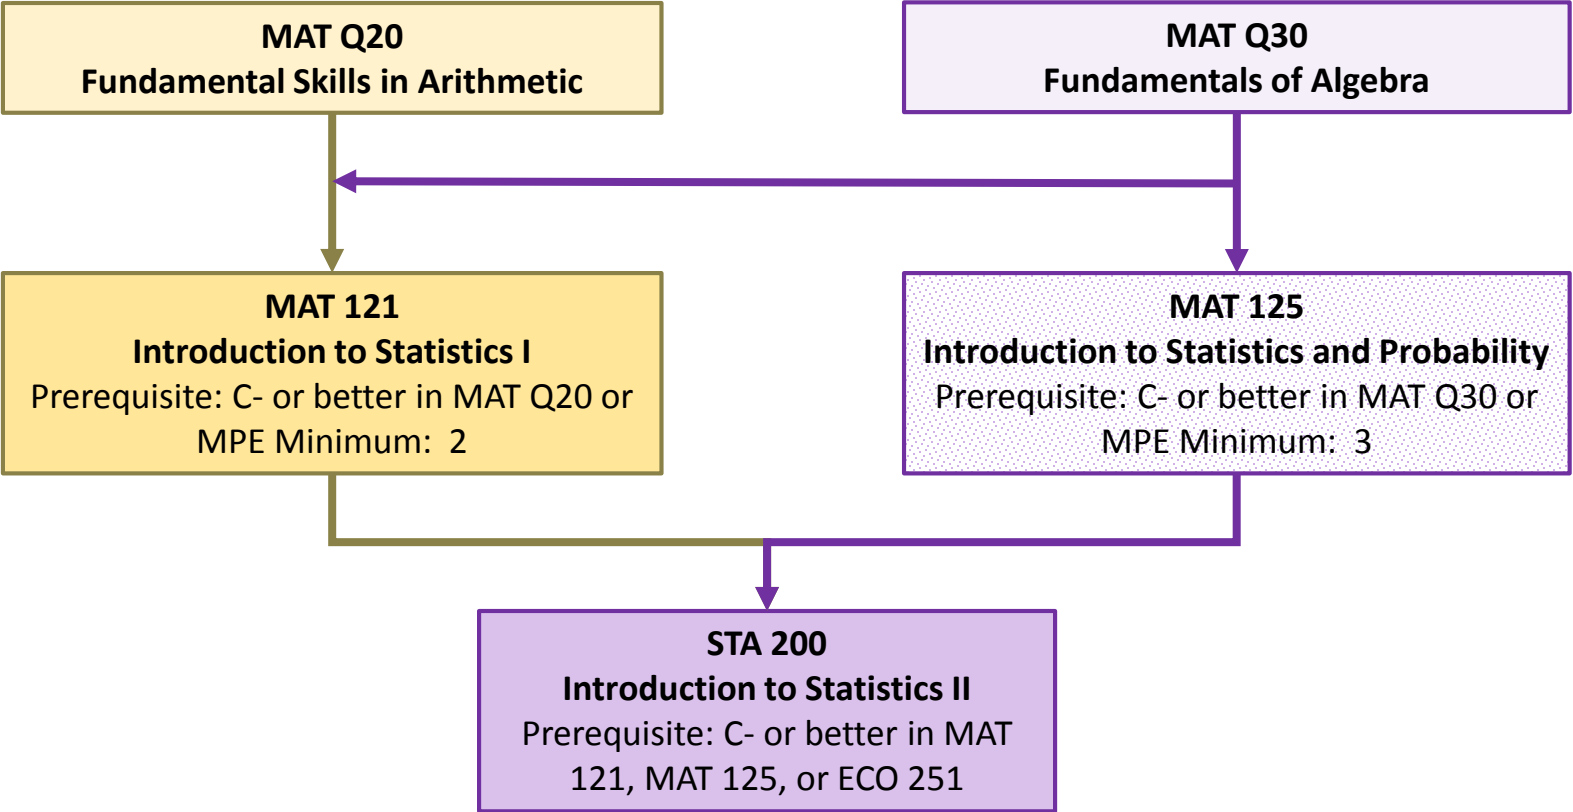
MAT Q20
Fundamental Skills in Arithmetic

MAT Q30
Fundamentals of Algebra

MAT 121
Introduction to Statistics I
Prerequisite: C- or better in MAT Q20 or MPE Minimum: 2

MAT 125
Introduction to Statistics and Probability
Prerequisite: C- or better in MAT Q30 or MPE Minimum: 3

STA 200
Introduction to Statistics II
Prerequisite: C- or better in MAT 121, MAT 125, or ECO 251